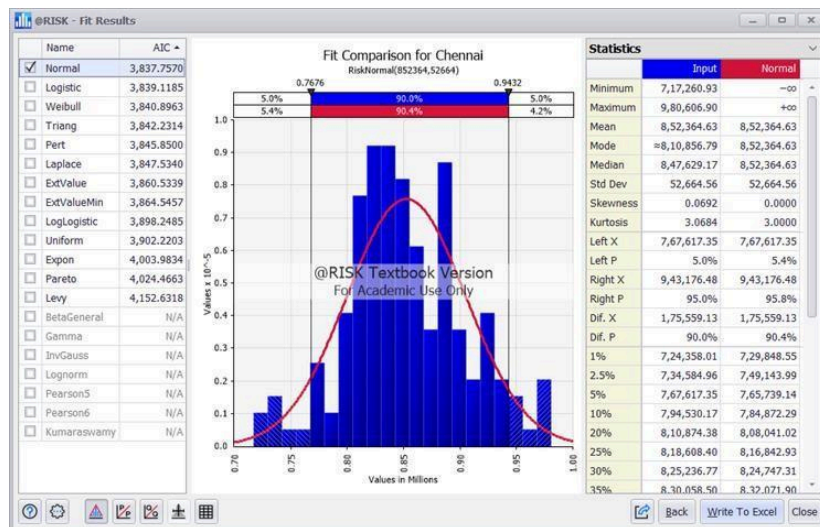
@RISK - Fit Results

| | Name | AIC |
|---|---|---|
| ☑ | Normal | 3,837.7570 |
| ☐ | Logistic | 3,839.1185 |
| ☐ | Weibull | 3,840.8963 |
| ☐ | Triang | 3,842.2314 |
| ☐ | Pert | 3,845.8500 |
| ☐ | Laplace | 3,847.5340 |
| ☐ | ExtValue | 3,860.5339 |
| ☐ | ExtValueMin | 3,864.5457 |
| ☐ | LogLogistic | 3,898.2485 |
| ☐ | Uniform | 3,902.2203 |
| ☐ | Expon | 4,003.9834 |
| ☐ | Pareto | 4,024.4663 |
| ☐ | Levy | 4,152.6318 |
| ☐ | BetaGeneral | N/A |
| ☐ | Gamma | N/A |
| ☐ | InvGauss | N/A |
| ☐ | Lognorm | N/A |
| ☐ | Pearson5 | N/A |
| ☐ | Pearson6 | N/A |
| ☐ | Kumaraswamy | N/A |

Fit Comparison for Chennai
RiskNormal(852364,52664)

0.7676 0.9432
5.0% 90.0% 5.0%
5.4% 90.4% 4.2%

Values x 10^-5
1.0 0.9 0.8 0.7 0.6 0.5 0.4 0.3 0.2 0.1 0.0

@RISK Textbook Version
For Academic Use Only

0.70 0.75 0.80 0.85 0.90 0.95 1.00
Values in Millions

Statistics

| | Input | Normal |
|---|---|---|
| Minimum | 7,17,260.93 | −∞ |
| Maximum | 9,80,606.90 | +∞ |
| Mean | 8,52,364.63 | 8,52,364.63 |
| Mode | ≈8,10,856.79 | 8,52,364.63 |
| Median | 8,47,629.17 | 8,52,364.63 |
| Std Dev | 52,664.56 | 52,664.56 |
| Skewness | 0.0692 | 0.0000 |
| Kurtosis | 3.0684 | 3.0000 |
| Left X | 7,67,617.35 | 7,67,617.35 |
| Left P | 5.0% | 5.4% |
| Right X | 9,43,176.48 | 9,43,176.48 |
| Right P | 95.0% | 95.8% |
| Dif. X | 1,75,559.13 | 1,75,559.13 |
| Dif. P | 90.0% | 90.4% |
| 1% | 7,24,358.01 | 7,29,848.55 |
| 2.5% | 7,34,584.96 | 7,49,143.99 |
| 5% | 7,67,617.35 | 7,65,739.14 |
| 10% | 7,94,530.17 | 7,84,872.29 |
| 20% | 8,10,874.38 | 8,08,041.02 |
| 25% | 8,18,608.40 | 8,16,842.93 |
| 30% | 8,25,236.77 | 8,24,747.31 |
| 35% | 8,30,058.50 | 8,32,071.90 |

Back  Write To Excel  Close